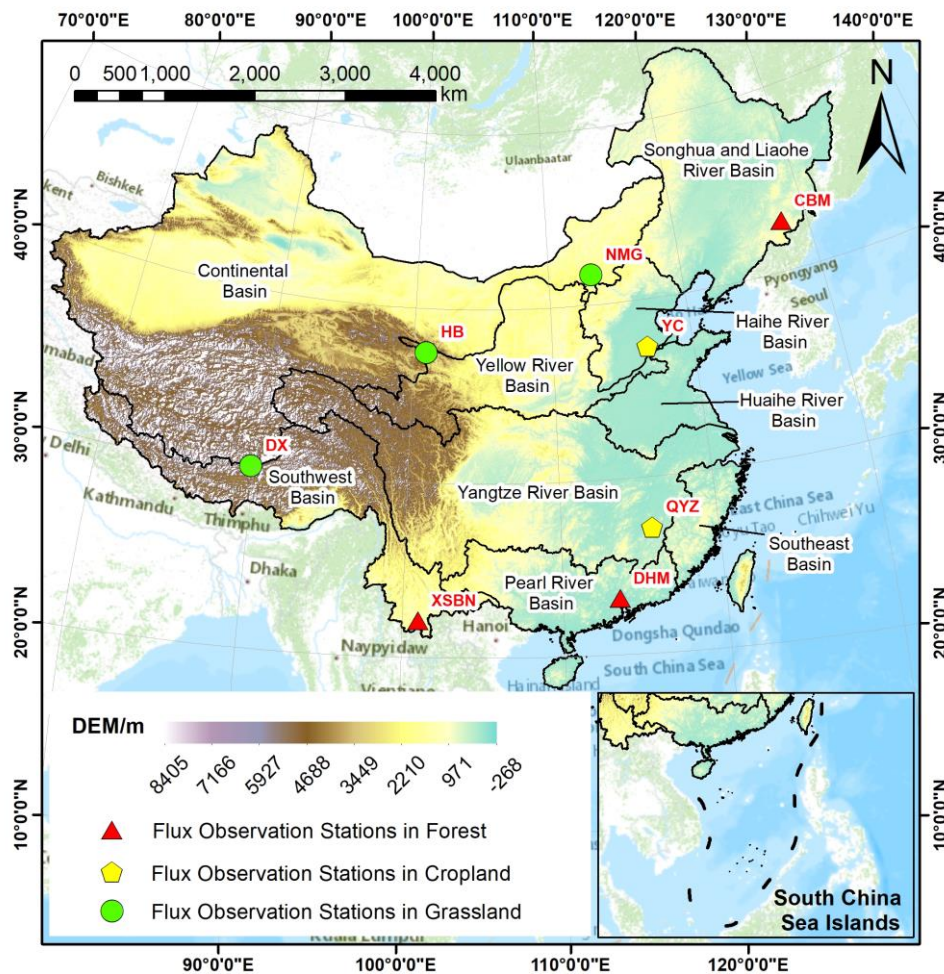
70°0'0"E 80°0'0"E 90°0'0"E 100°0'0"E 110°0'0"E 120°0'0"E 130°0'0"E 140°0'0"E

0 500 1,000 2,000 3,000 4,000 km

N

Bishkek

Ulaanbaatar

Songhua and Liaohe River Basin

CBM

40°0'0"N

NMG

Continental Basin

Pyongyang

Seoul

Haihe River Basin

YC

HB

Yellow River Basin

Yellow Sea

Huaihe River Basin

30°0'0"N

DX

Delhi

Southwest Basin

Yangtze River Basin

East China Sea

QYZ

Chihwei Yu

Kathmandu

Thimphu

Southeast Basin

Dhaka

Pearl River Basin

DHM

XSBN

20°0'0"N

Hanoi

Dongsha Qundao

Naypyidaw

South China Sea

Hainan Island

DEM/m

8405 7166 5927 4688 3449 2210 971 -268

10°0'0"N

Flux Observation Stations in Forest

Flux Observation Stations in Cropland

Flux Observation Stations in Grassland

South China Sea Islands

90°0'0"E 100°0'0"E 110°0'0"E 120°0'0"E